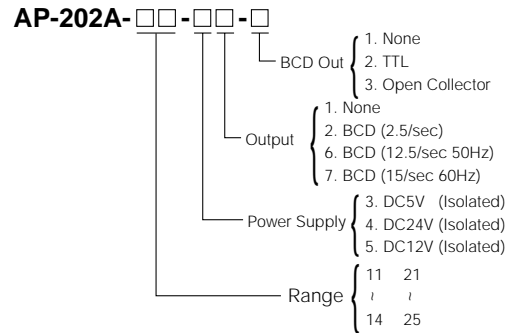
AP-202A-□□-□□-□

BCD Out
1. None
2. TTL
3. Open Collector

Output
1. None
2. BCD (2.5/sec)
6. BCD (12.5/sec 50Hz)
7. BCD (15/sec 60Hz)

Power Supply
3. DC5V (Isolated)
4. DC24V (Isolated)
5. DC12V (Isolated)

Range
11 21
~ ~
14 25